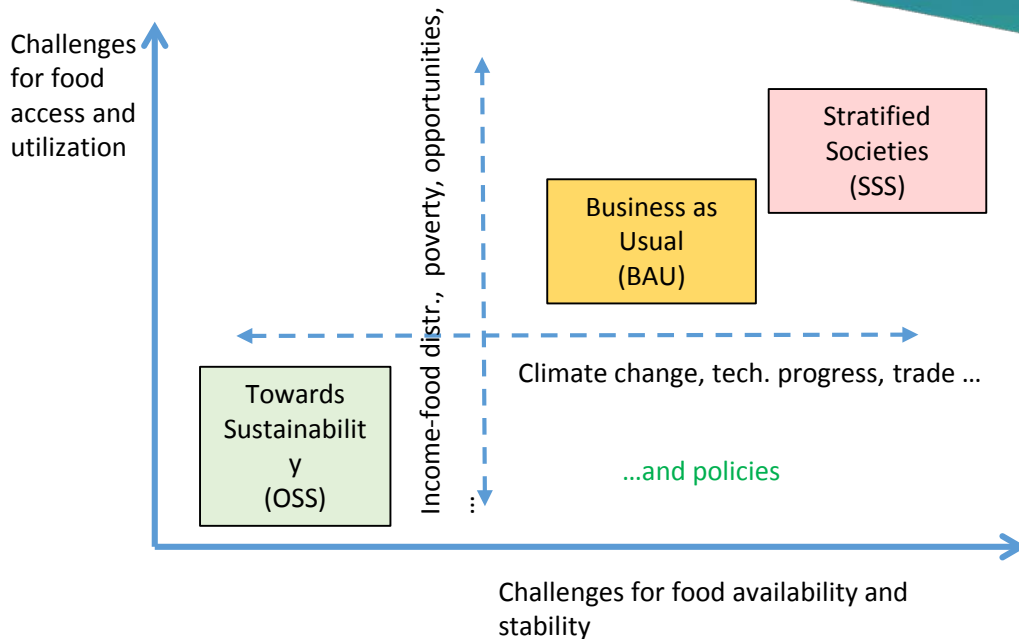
Challenges for food access and utilization

Income-food distr., poverty, opportunities, …

Stratified Societies (SSS)

Business as Usual (BAU)

Climate change, tech. progress, trade …

Towards Sustainability (OSS)

…and policies

Challenges for food availability and stability